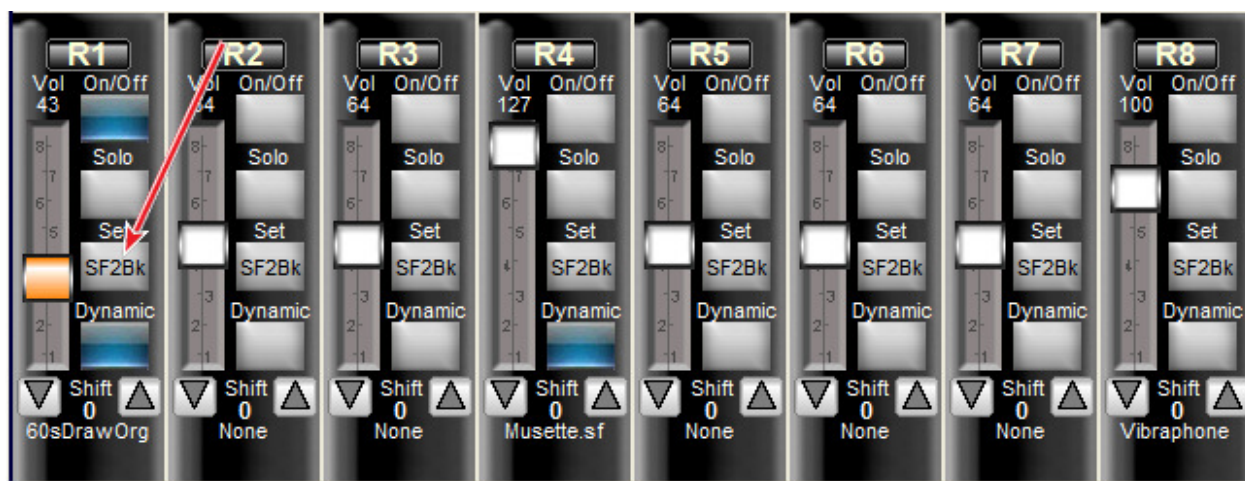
R1
Vol 43
On/Off
Solo
Set
SF2Bk
Dynamic
Shift 0
60sDrawOrg

R2
Vol 64
On/Off
Solo
Set
SF2Bk
Dynamic
Shift 0
None

R3
Vol 64
On/Off
Solo
Set
SF2Bk
Dynamic
Shift 0
None

R4
Vol 127
On/Off
Solo
Set
SF2Bk
Dynamic
Shift 0
Musette.sf

R5
Vol 64
On/Off
Solo
Set
SF2Bk
Dynamic
Shift 0
None

R6
Vol 64
On/Off
Solo
Set
SF2Bk
Dynamic
Shift 0
None

R7
Vol 64
On/Off
Solo
Set
SF2Bk
Dynamic
Shift 0
None

R8
Vol 100
On/Off
Solo
Set
SF2Bk
Dynamic
Shift 0
Vibraphone